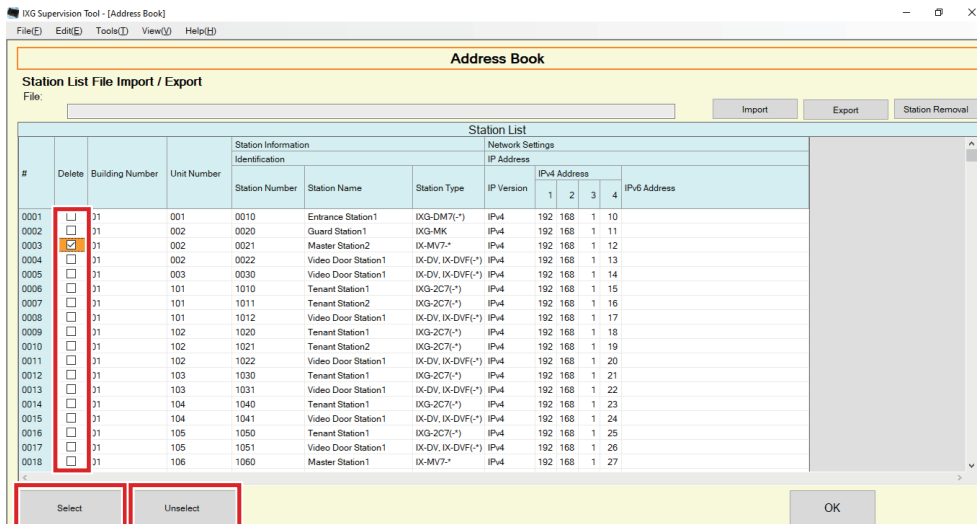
IXG Supervision Tool - [Address Book]
File(F) Edit(E) Tools(T) View(V) Help(H)

Address Book

Station List File Import / Export
File:

Import Export Station Removal

Station List

| # | Delete | Building Number | Unit Number | Station Number | Station Name | Station Type | IP Version | 1 | 2 | 3 | 4 | IPv6 Address |
|---|---|---|---|---|---|---|---|---|---|---|---|---|
| | | | | Station Information / Identification | | | Network Settings / IP Address | IPv4 Address | | | | |
| 0001 | ☐ | 01 | 001 | 0010 | Entrance Station1 | IXG-DM7(-*) | IPv4 | 192 | 168 | 1 | 10 | |
| 0002 | ☐ | 01 | 001 | 0020 | Guard Station1 | IXG-MK | IPv4 | 192 | 168 | 1 | 11 | |
| 0003 | ☑ | 01 | 002 | 0021 | Master Station2 | IX-MV7-* | IPv4 | 192 | 168 | 1 | 12 | |
| 0004 | ☐ | 01 | 002 | 0022 | Video Door Station1 | IX-DV, IX-DVF(-*) | IPv4 | 192 | 168 | 1 | 13 | |
| 0005 | ☐ | 01 | 003 | 0030 | Video Door Station1 | IX-DV, IX-DVF(-*) | IPv4 | 192 | 168 | 1 | 14 | |
| 0006 | ☐ | 01 | 101 | 1010 | Tenant Station1 | IXG-2C7(-*) | IPv4 | 192 | 168 | 1 | 15 | |
| 0007 | ☐ | 01 | 101 | 1011 | Tenant Station2 | IXG-2C7(-*) | IPv4 | 192 | 168 | 1 | 16 | |
| 0008 | ☐ | 01 | 101 | 1012 | Video Door Station1 | IX-DV, IX-DVF(-*) | IPv4 | 192 | 168 | 1 | 17 | |
| 0009 | ☐ | 01 | 102 | 1020 | Tenant Station1 | IXG-2C7(-*) | IPv4 | 192 | 168 | 1 | 18 | |
| 0010 | ☐ | 01 | 102 | 1021 | Tenant Station2 | IXG-2C7(-*) | IPv4 | 192 | 168 | 1 | 19 | |
| 0011 | ☐ | 01 | 102 | 1022 | Video Door Station1 | IX-DV, IX-DVF(-*) | IPv4 | 192 | 168 | 1 | 20 | |
| 0012 | ☐ | 01 | 103 | 1030 | Tenant Station1 | IXG-2C7(-*) | IPv4 | 192 | 168 | 1 | 21 | |
| 0013 | ☐ | 01 | 103 | 1031 | Video Door Station1 | IX-DV, IX-DVF(-*) | IPv4 | 192 | 168 | 1 | 22 | |
| 0014 | ☐ | 01 | 104 | 1040 | Tenant Station1 | IXG-2C7(-*) | IPv4 | 192 | 168 | 1 | 23 | |
| 0015 | ☐ | 01 | 104 | 1041 | Video Door Station1 | IX-DV, IX-DVF(-*) | IPv4 | 192 | 168 | 1 | 24 | |
| 0016 | ☐ | 01 | 105 | 1050 | Tenant Station1 | IXG-2C7(-*) | IPv4 | 192 | 168 | 1 | 25 | |
| 0017 | ☐ | 01 | 105 | 1051 | Video Door Station1 | IX-DV, IX-DVF(-*) | IPv4 | 192 | 168 | 1 | 26 | |
| 0018 | ☐ | 01 | 106 | 1060 | Master Station1 | IX-MV7-* | IPv4 | 192 | 168 | 1 | 27 | |

Select Unselect OK